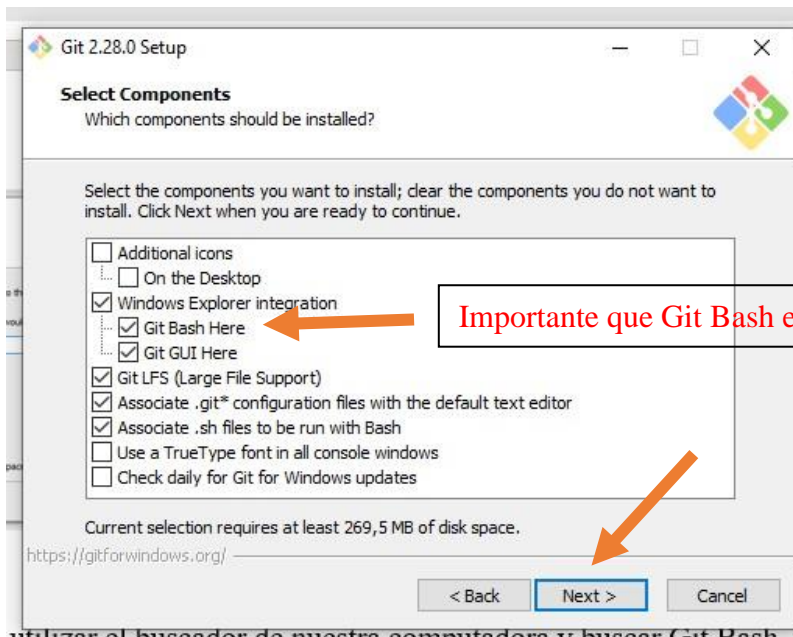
Git 2.28.0 Setup

Select Components
Which components should be installed?

Select the components you want to install; clear the components you do not want to install. Click Next when you are ready to continue.

Additional icons
On the Desktop
Windows Explorer integration
Git Bash Here
Git GUI Here
Git LFS (Large File Support)
Associate .git* configuration files with the default text editor
Associate .sh files to be run with Bash
Use a TrueType font in all console windows
Check daily for Git for Windows updates

Importante que Git Bash e

Current selection requires at least 269,5 MB of disk space.

https://gitforwindows.org/

< Back
Next >
Cancel

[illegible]